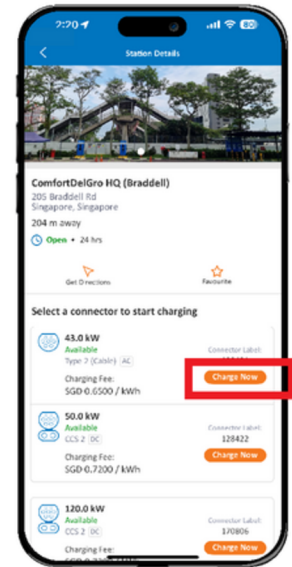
2:20

Station Details

ComfortDelGro HQ (Braddell)
205 Braddell Rd
Singapore, Singapore

204 m away

Open • 24 hrs

Get Directions

Favourite

Select a connector to start charging

43.0 kW
Available
Type 2 (Cable) AC

Connector Label:
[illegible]

Charging Fee:
SGD 0.6500 / kWh

Charge Now

50.0 kW
Available
CCS 2 DC

Connector Label:
128422

Charging Fee:
SGD 0.7200 / kWh

Charge Now

120.0 kW
Available
CCS 2 DC

Connector Label:
170806

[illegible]

Charge Now